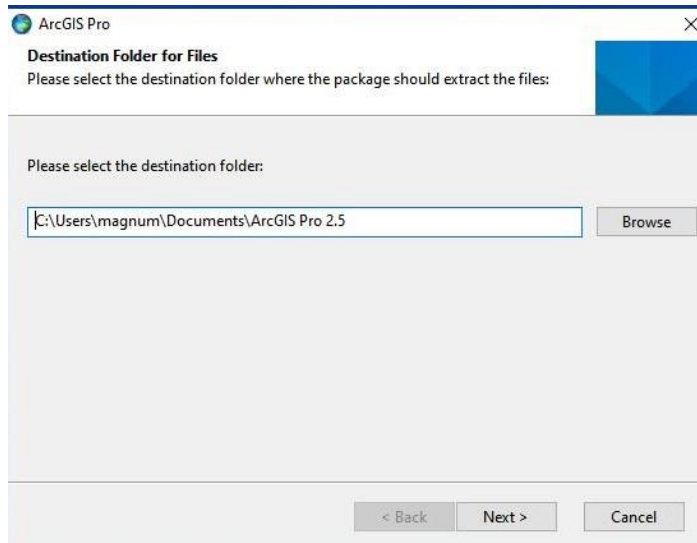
ArcGIS Pro
×
Destination Folder for Files
Please select the destination folder where the package should extract the files:

Please select the destination folder:

C:\Users\magnum\Documents\ArcGIS Pro 2.5

Browse

< Back
Next >
Cancel